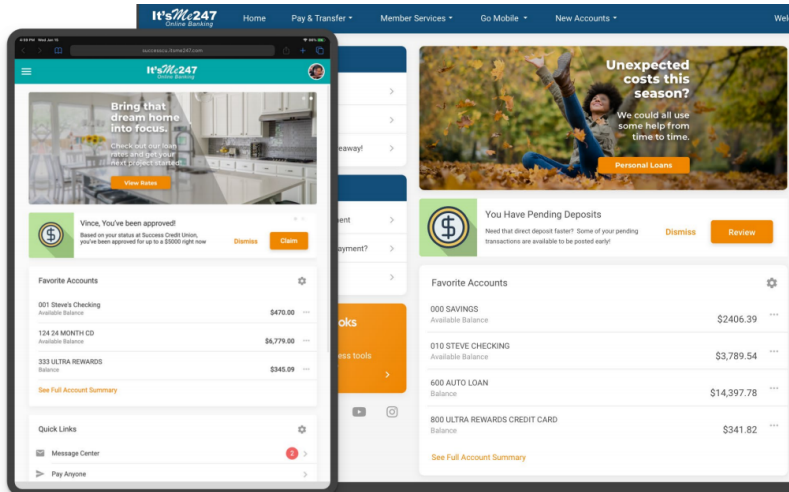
It'sMe247 Online Banking

Home Pay & Transfer Member Services Go Mobile New Accounts Wel

Unexpected costs this season?

We could all use some help from time to time.

Personal Loans

You Have Pending Deposits

Need that direct deposit faster? Some of your pending transactions are available to be posted early!

Dismiss

Review

Favorite Accounts

000 SAVINGS
Available Balance
$2406.39

010 STEVE CHECKING
Available Balance
$3,789.54

600 AUTO LOAN
Balance
$14,397.78

800 ULTRA REWARDS CREDIT CARD
Balance
$341.82

See Full Account Summary

eaway!

ent

ayment?

oks

ss tools

successcu.itsme247.com

It'sMe247 Online Banking

Bring that dream home into focus.

Check out our loan rates and get your next project started.

View Rates

Vince, You've been approved!

Based on your status at Success Credit Union, you've been approved for up to a $5000 right now

Dismiss

Claim

Favorite Accounts

001 Steve's Checking
Available Balance
$470.00

124 24 MONTH CD
Available Balance
$6,779.00

333 ULTRA REWARDS
Balance
$345.09

See Full Account Summary

Quick Links

Message Center
2

Pay Anyone